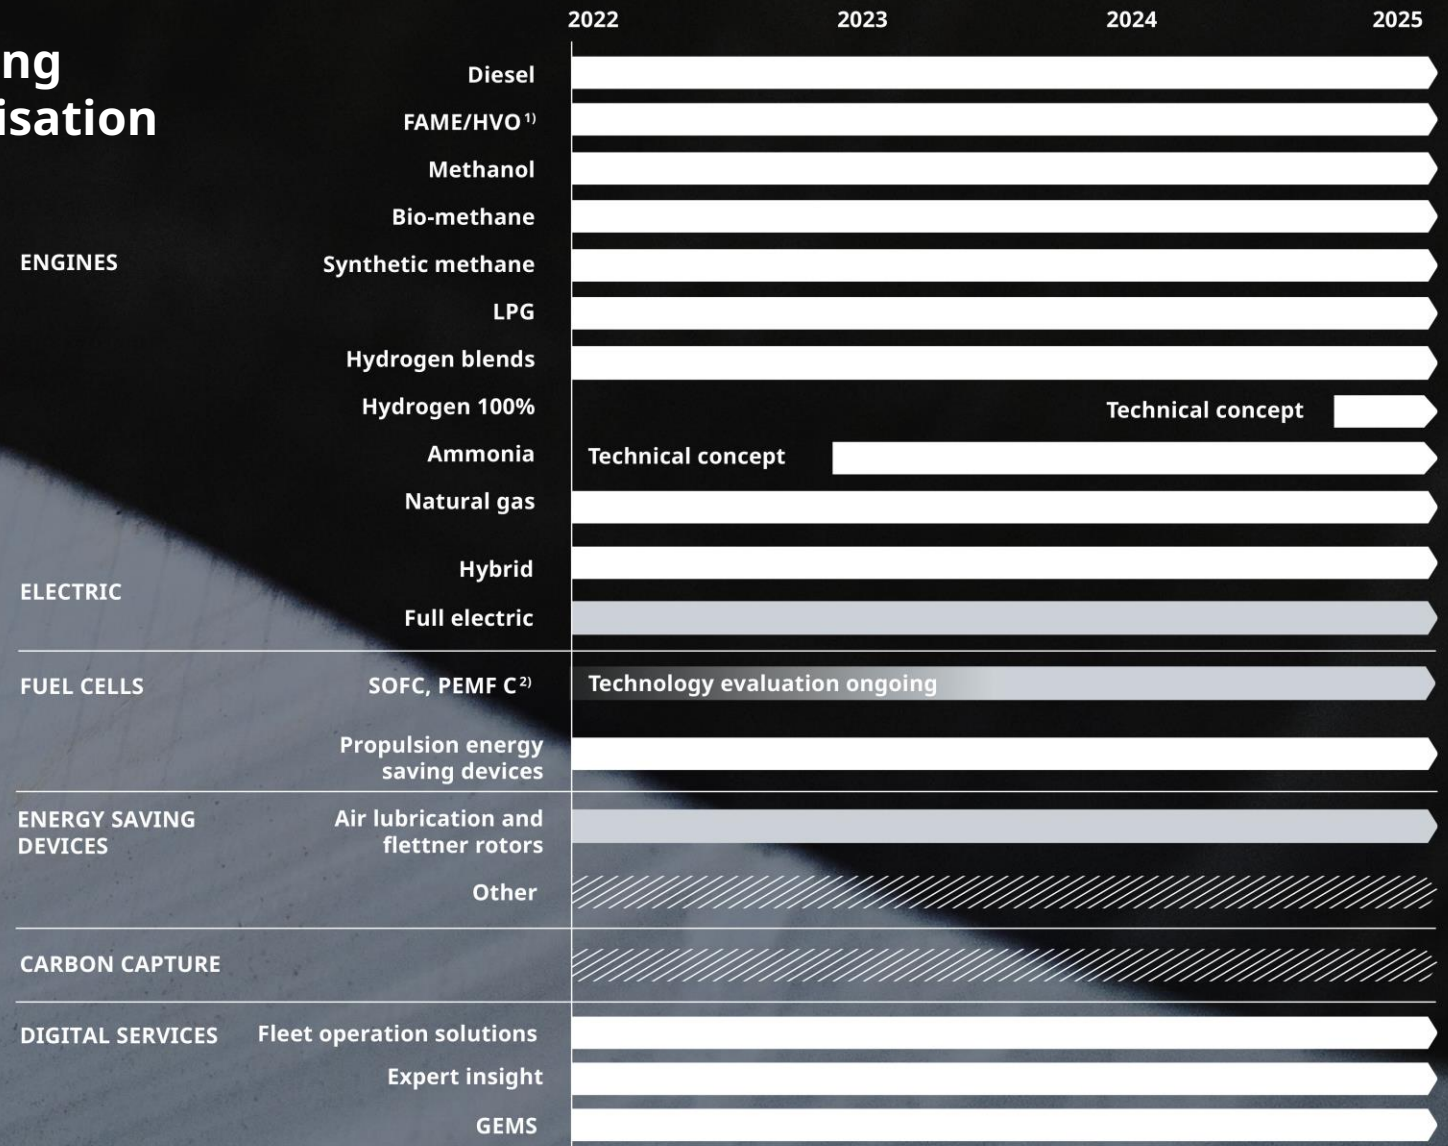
ng
isation

2022 2023 2024 2025

ENGINES

Diesel
FAME/HVO 1)
Methanol
Bio-methane
Synthetic methane
LPG
Hydrogen blends
Hydrogen 100%
Technical concept
Ammonia
Technical concept
Natural gas

ELECTRIC

Hybrid
Full electric

FUEL CELLS

SOFC, PEMF C 2)
Technology evaluation ongoing

ENERGY SAVING DEVICES

Propulsion energy saving devices
Air lubrication and flettner rotors
Other

CARBON CAPTURE

DIGITAL SERVICES

Fleet operation solutions
Expert insight
GEMS